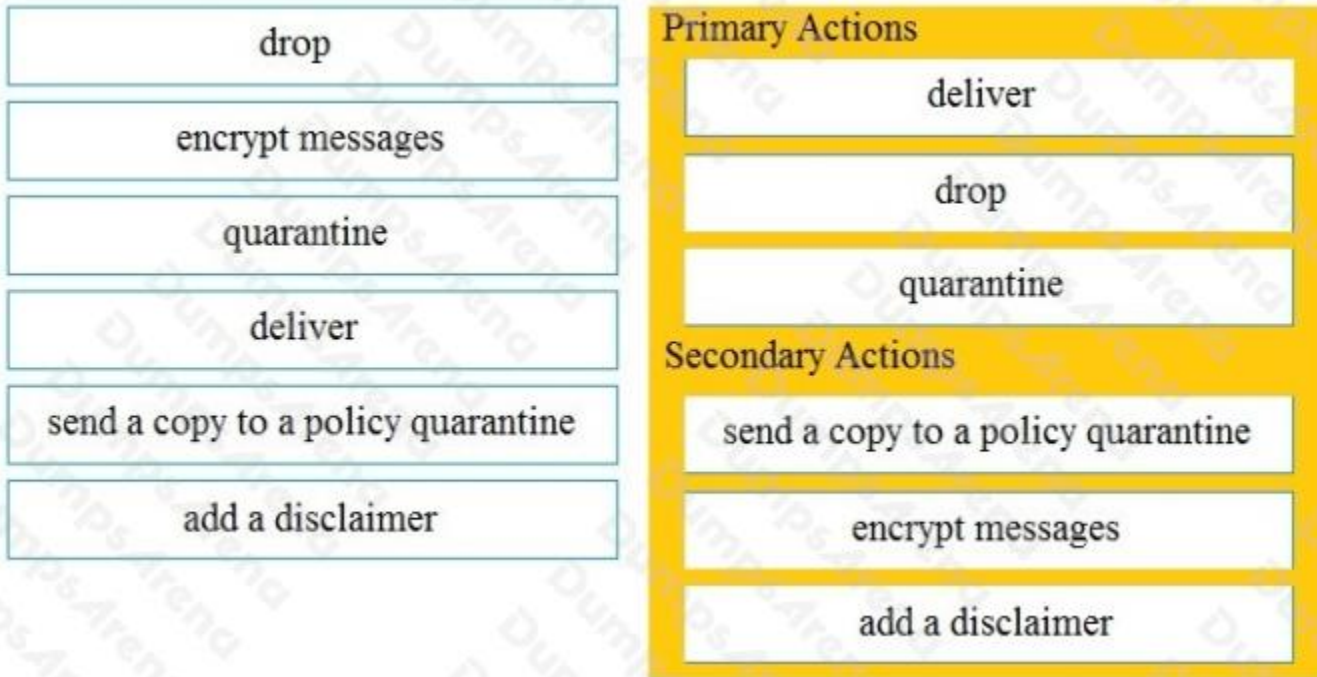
drop

encrypt messages

quarantine

deliver

send a copy to a policy quarantine

add a disclaimer

Primary Actions

deliver

drop

quarantine

Secondary Actions

send a copy to a policy quarantine

encrypt messages

add a disclaimer

DumpsArena